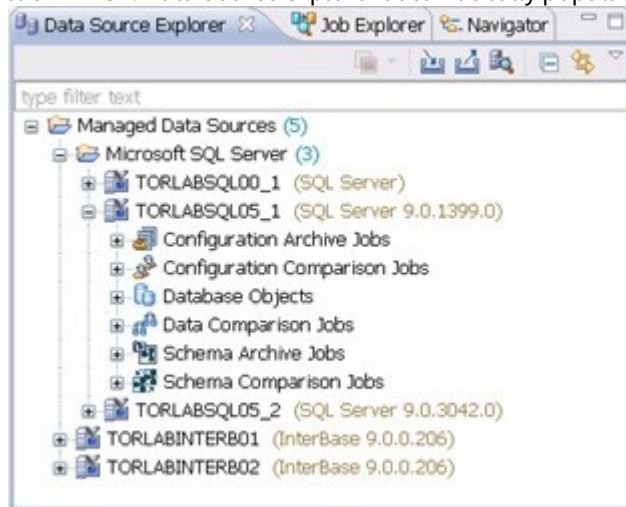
Data Source Explorer ☒ Job Explorer Navigator

type filter text

Managed Data Sources (5)
Microsoft SQL Server (3)
TORLABSQL00_1 (SQL Server)
TORLABSQL05_1 (SQL Server 9.0.1399.0)
Configuration Archive Jobs
Configuration Comparison Jobs
Database Objects
Data Comparison Jobs
Schema Archive Jobs
Schema Comparison Jobs
TORLABSQL05_2 (SQL Server 9.0.3042.0)
TORLABINTERB01 (InterBase 9.0.0.206)
TORLABINTERB02 (InterBase 9.0.0.206)